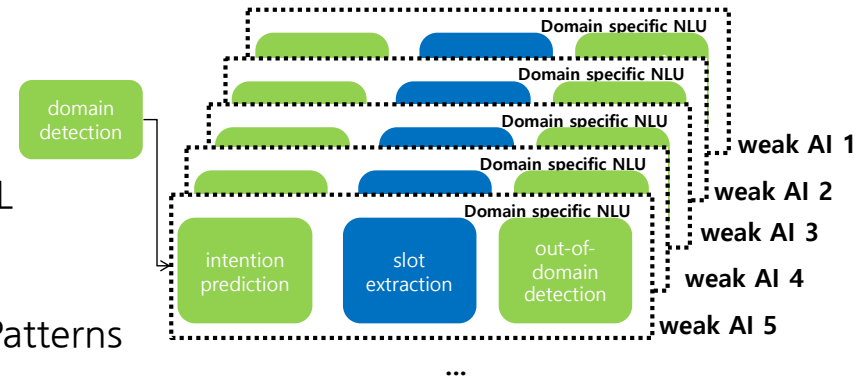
domain detection

L

Patterns

Domain specific NLU
weak AI 1
Domain specific NLU
weak AI 2
Domain specific NLU
weak AI 3
Domain specific NLU
weak AI 4
Domain specific NLU
intention prediction
slot extraction
out-of-domain detection
weak AI 5
...